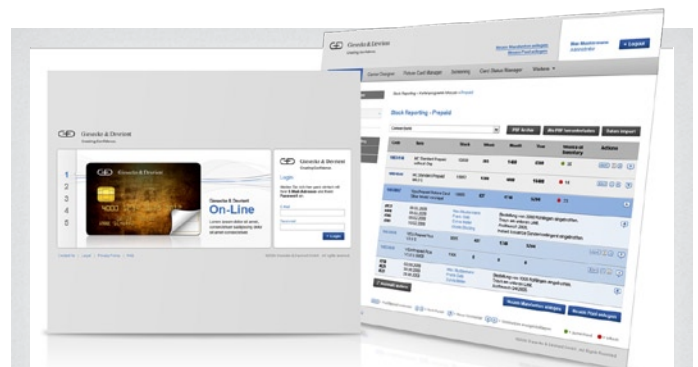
Giesecke & Devrient
Creating Confidence

1
2
3
4
5

Giesecke & Devrient

4000

Giesecke & Devrient
On-Line

Giesecke & Devrient
Creating Confidence

Login

E-Mail
Passwort
Login

Giesecke & Devrient
Creating Confidence

Logout

Stock Reporting - Prepaid

PDF Archiv
Daten Import

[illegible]

Giesecke & Devrient